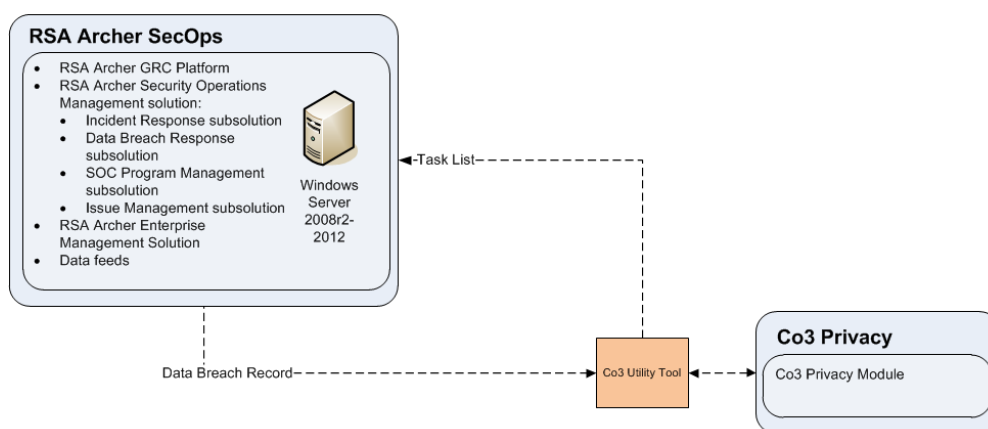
RSA Archer SecOps

- RSA Archer GRC Platform
- RSA Archer Security Operations Management solution:
  - Incident Response subsolution
  - Data Breach Response subsolution
  - SOC Program Management subsolution
  - Issue Management subsolution
- RSA Archer Enterprise Management Solution
- Data feeds

Windows Server 2008r2-2012

Task List

Data Breach Record

Co3 Utility Tool

Co3 Privacy

Co3 Privacy Module